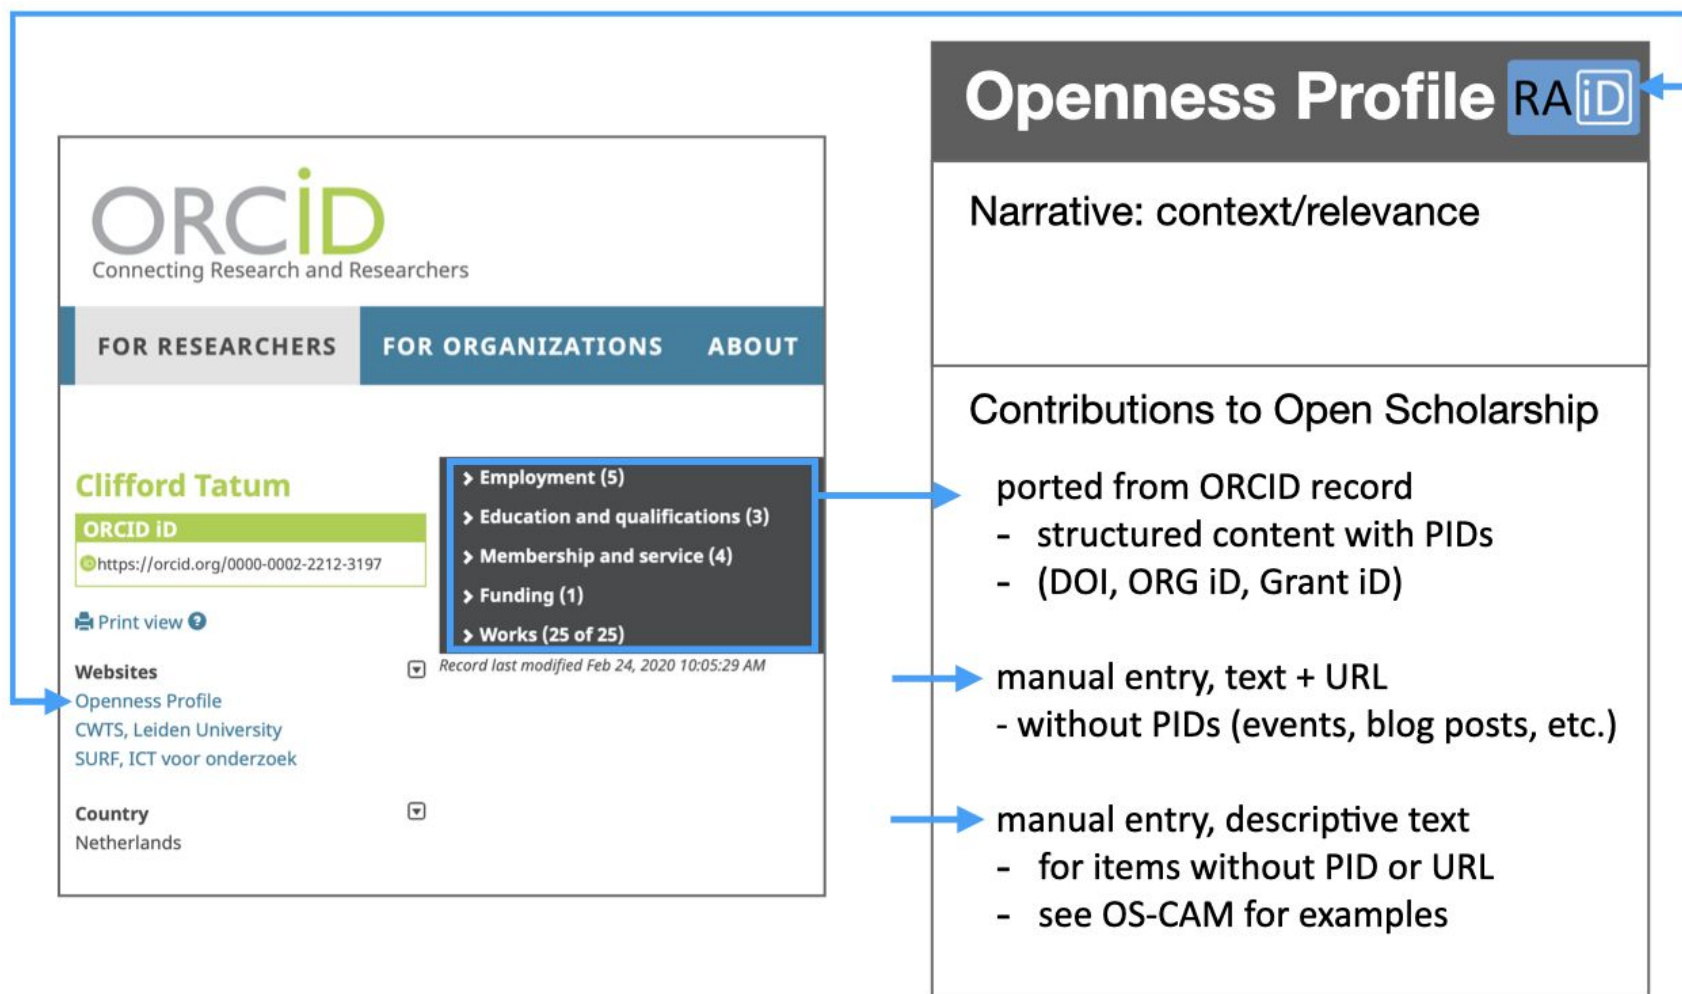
ORCID
Connecting Research and Researchers

FOR RESEARCHERS FOR ORGANIZATIONS ABOUT

Clifford Tatum
ORCID iD
https://orcid.org/0000-0002-2212-3197

Print view

Websites
Openness Profile
CWTS, Leiden University
SURF, ICT voor onderzoek

Country
Netherlands

Employment (5)
Education and qualifications (3)
Membership and service (4)
Funding (1)
Works (25 of 25)
Record last modified Feb 24, 2020 10:05:29 AM

Openness Profile RAiD

Narrative: context/relevance

Contributions to Open Scholarship

ported from ORCID record
- structured content with PIDs
- (DOI, ORG iD, Grant iD)

manual entry, text + URL
- without PIDs (events, blog posts, etc.)

manual entry, descriptive text
- for items without PID or URL
- see OS-CAM for examples